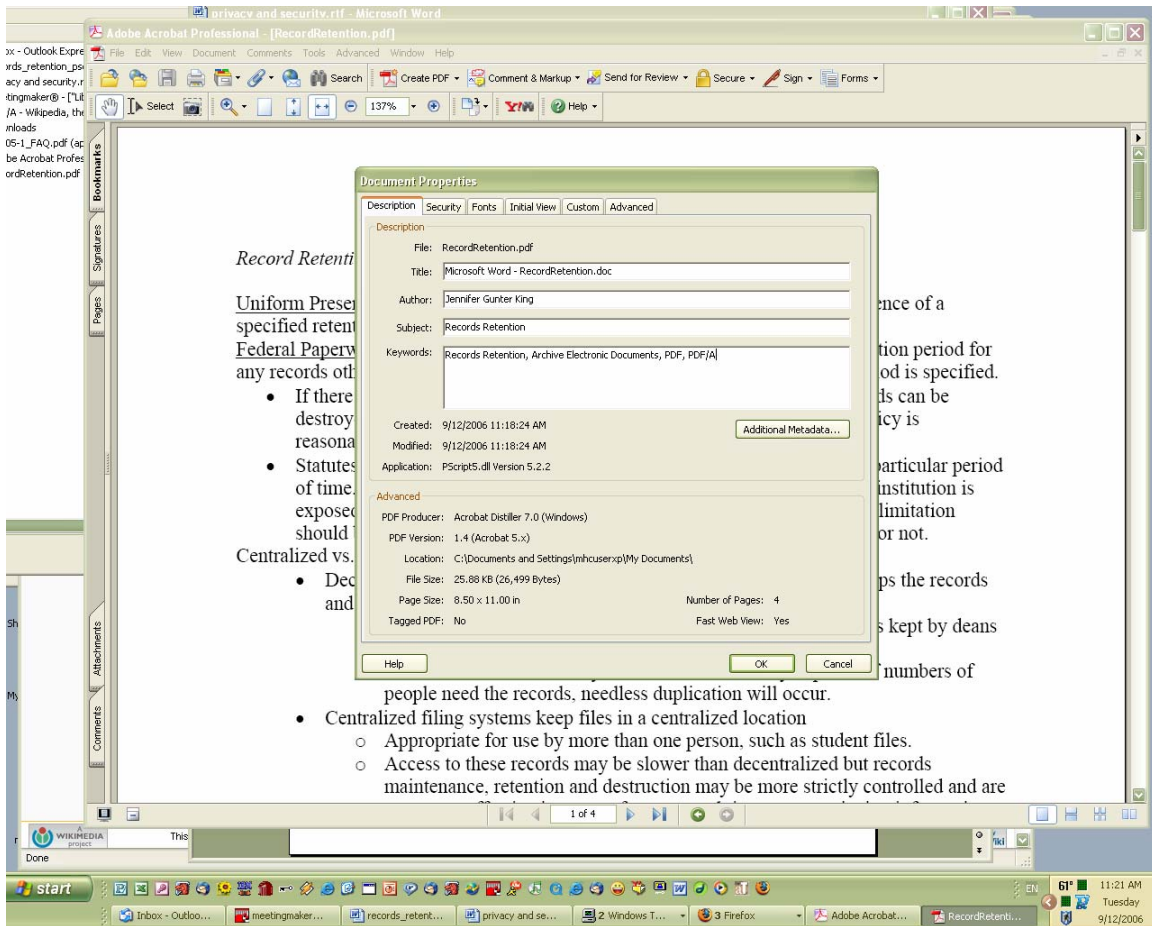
privacy and security.rtf - Microsoft Word

Adobe Acrobat Professional - [RecordRetention.pdf]

File Edit View Document Comments Tools Advanced Window Help

Search Create PDF Comment & Markup Send for Review Secure Sign Forms

Select 137% Help

ox - Outlook Expre
ords_retention_ps
acy and security.r
tingmaker® - ["Li
/A - Wikipedia, the
nloads
05-1_FAQ.pdf (ap
be Acrobat Profes
ordRetention.pdf

Bookmarks
Signatures
Pages
Attachments
Comments

Record Retenti

Uniform Preser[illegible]ence of a specified retent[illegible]

Federal Paperw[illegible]tion period for any records oth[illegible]od is specified.

- If there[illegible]ds can be destroy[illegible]icy is reasona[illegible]
- Statutes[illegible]particular period of time.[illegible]institution is exposed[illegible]limitation should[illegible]or not.

Centralized vs.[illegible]

- Dec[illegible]ps the records and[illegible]
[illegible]s kept by deans
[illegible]numbers of people need the records, needless duplication will occur.
- Centralized filing systems keep files in a centralized location
 - Appropriate for use by more than one person, such as student files.
 - Access to these records may be slower than decentralized but records maintenance, retention and destruction may be more strictly controlled and are

Document Properties

Description Security Fonts Initial View Custom Advanced

Description

File: RecordRetention.pdf
Title: Microsoft Word - RecordRetention.doc
Author: Jennifer Gunter King
Subject: Records Retention
Keywords: Records Retention, Archive Electronic Documents, PDF, PDF/A

Created: 9/12/2006 11:18:24 AM
Modified: 9/12/2006 11:18:24 AM
Application: PScript5.dll Version 5.2.2

Additional Metadata...

Advanced

PDF Producer: Acrobat Distiller 7.0 (Windows)
PDF Version: 1.4 (Acrobat 5.x)
Location: C:\Documents and Settings\mhcuserxp\My Documents\
File Size: 25.88 KB (26,499 Bytes)
Page Size: 8.50 x 11.00 in
Number of Pages: 4
Tagged PDF: No
Fast Web View: Yes

Help OK Cancel

1 of 4

WIKIMEDIA project This
Done

start

Inbox - Outloo... meetingmaker... records_retent... privacy and se... 2 Windows T... 3 Firefox Adobe Acrobat... RecordRetenti...

EN 61° 11:21 AM Tuesday 9/12/2006